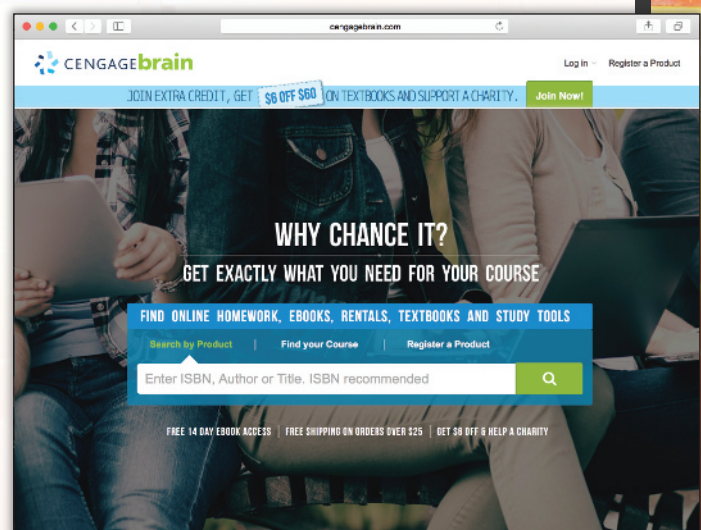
cengagebrain.com

CENGAGEbrain

Log in Register a Product

JOIN EXTRA CREDIT, GET $6 OFF $60 ON TEXTBOOKS AND SUPPORT A CHARITY. Join Now!

WHY CHANCE IT?

GET EXACTLY WHAT YOU NEED FOR YOUR COURSE

FIND ONLINE HOMEWORK, EBOOKS, RENTALS, TEXTBOOKS AND STUDY TOOLS

Search by Product | Find your Course | Register a Product

Enter ISBN, Author or Title. ISBN recommended

FREE 14 DAY EBOOK ACCESS | FREE SHIPPING ON ORDERS OVER $25 | GET $6 OFF & HELP A CHARITY